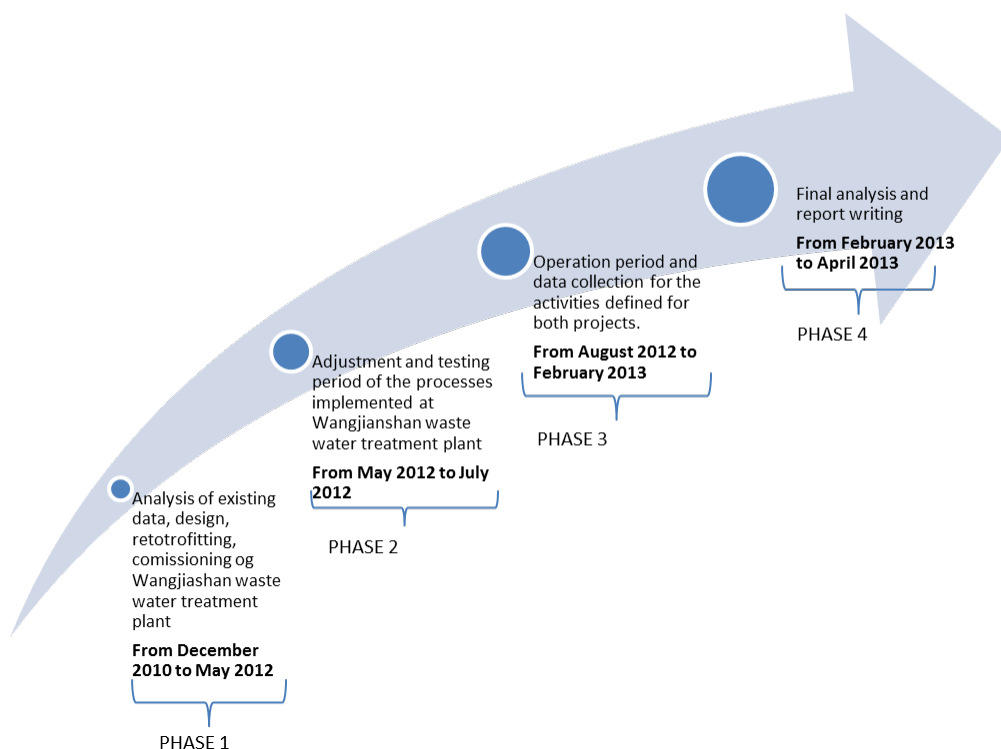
Analysis of existing data, design, retotrofitting, comissioning og Wangjiashan waste water treatment plant

**From December 2010 to May 2012**

PHASE 1

Adjustment and testing period of the processes implemented at Wangjianshan waste water treatment plant

**From May 2012 to July 2012**

PHASE 2

Operation period and data collection for the activities defined for both projects.

**From August 2012 to February 2013**

PHASE 3

Final analysis and report writing

**From February 2013 to April 2013**

PHASE 4